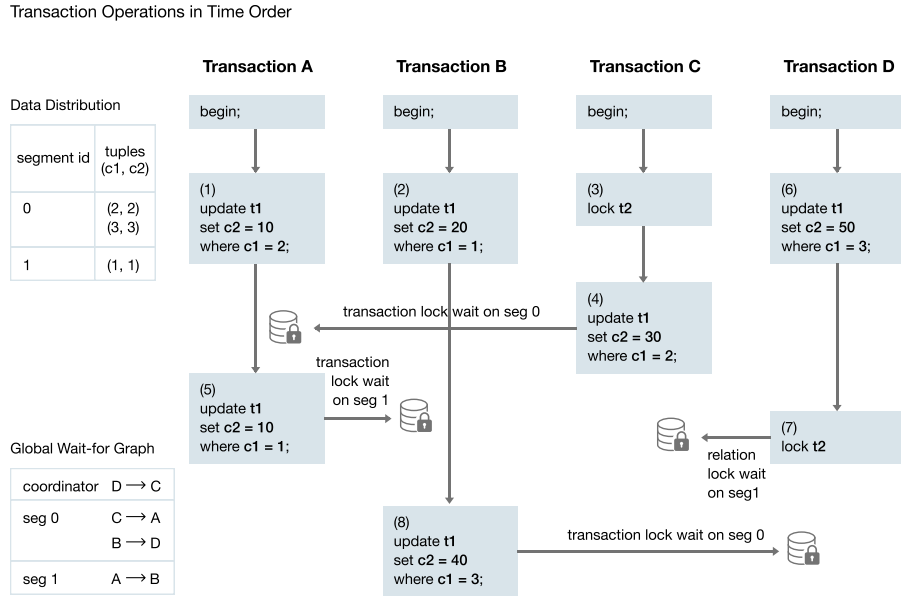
Transaction Operations in Time Order

Data Distribution

| segment id | tuples (c1, c2) |
|---|---|
| 0 | (2, 2) (3, 3) |
| 1 | (1, 1) |

Global Wait-for Graph

| | |
|---|---|
| coordinator | D ⟶ C |
| seg 0 | C ⟶ A B ⟶ D |
| seg 1 | A ⟶ B |

Transaction A

begin;

(1) update **t1** set **c2 = 10** where **c1 = 2;**

(5) update **t1** set **c2 = 10** where **c1 = 1;**

transaction lock wait on seg 1

Transaction B

begin;

(2) update **t1** set **c2 = 20** where **c1 = 1;**

(8) update **t1** set **c2 = 40** where **c1 = 3;**

transaction lock wait on seg 0

Transaction C

begin;

(3) lock **t2**

(4) update **t1** set **c2 = 30** where **c1 = 2;**

transaction lock wait on seg 0

Transaction D

begin;

(6) update **t1** set **c2 = 50** where **c1 = 3;**

(7) lock **t2**

relation lock wait on seg1